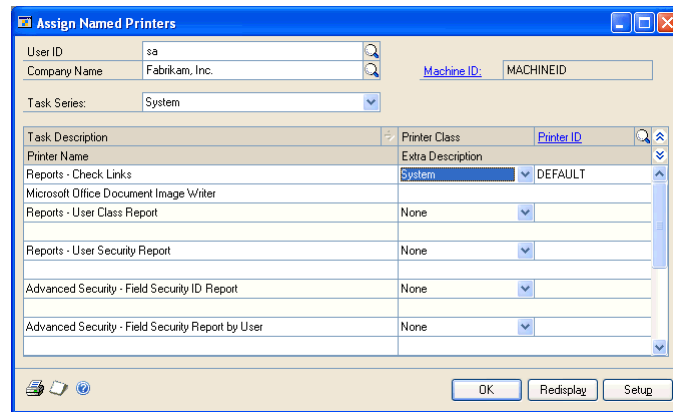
Assign Named Printers

User ID: sa
Company Name: Fabrikam, Inc.
Machine ID: MACHINEID
Task Series: System

| Task Description | Printer Class | Printer ID |
|---|---|---|
| Printer Name | Extra Description | |
| Reports - Check Links | System | DEFAULT |
| Microsoft Office Document Image Writer | | |
| Reports - User Class Report | None | |
| | | |
| Reports - User Security Report | None | |
| | | |
| Advanced Security - Field Security ID Report | None | |
| | | |
| Advanced Security - Field Security Report by User | None | |
| | | |

OK | Redisplay | Setup